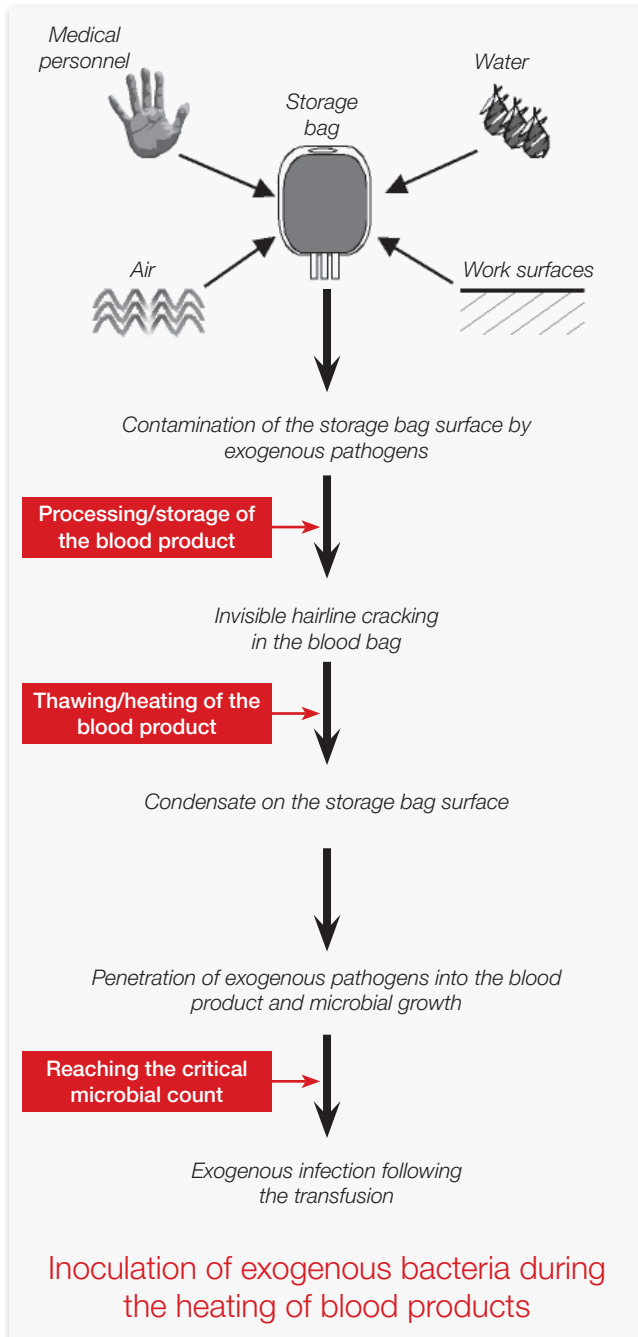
Medical personnel

Water

Storage bag

Air

Work surfaces

Contamination of the storage bag surface by exogenous pathogens

Processing/storage of the blood product

Invisible hairline cracking in the blood bag

Thawing/heating of the blood product

Condensate on the storage bag surface

Penetration of exogenous pathogens into the blood product and microbial growth

Reaching the critical microbial count

Exogenous infection following the transfusion

Inoculation of exogenous bacteria during the heating of blood products